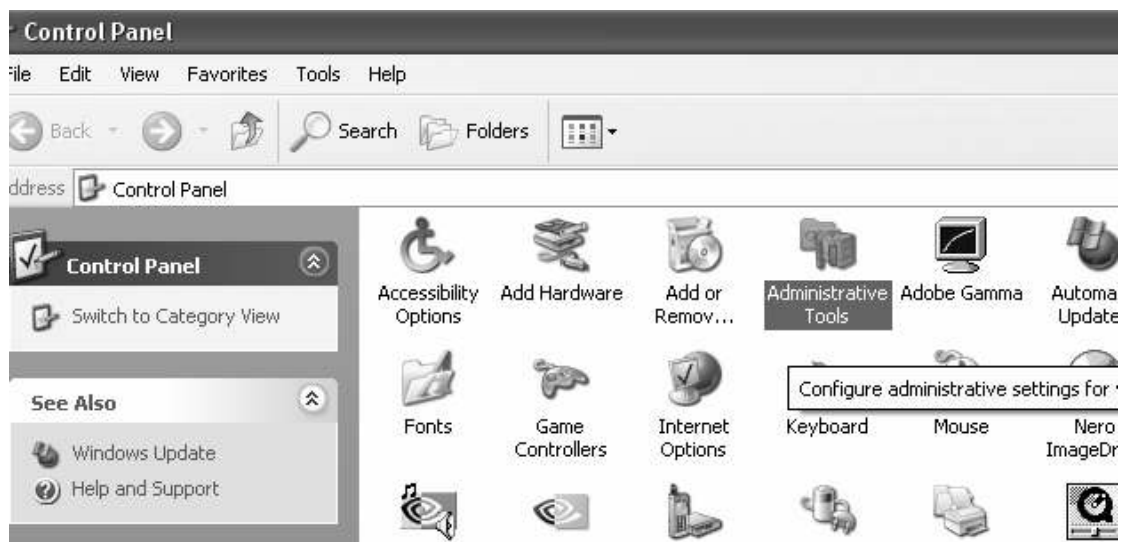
Control Panel

ile Edit View Favorites Tools Help

Back Search Folders

ddress Control Panel

Control Panel

Switch to Category View

See Also

Windows Update

Help and Support

Accessibility Options

Add Hardware

Add or Remov...

Administrative Tools

Adobe Gamma

Automa Update

Configure administrative settings for

Fonts

Game Controllers

Internet Options

Keyboard

Mouse

Nero ImageDr